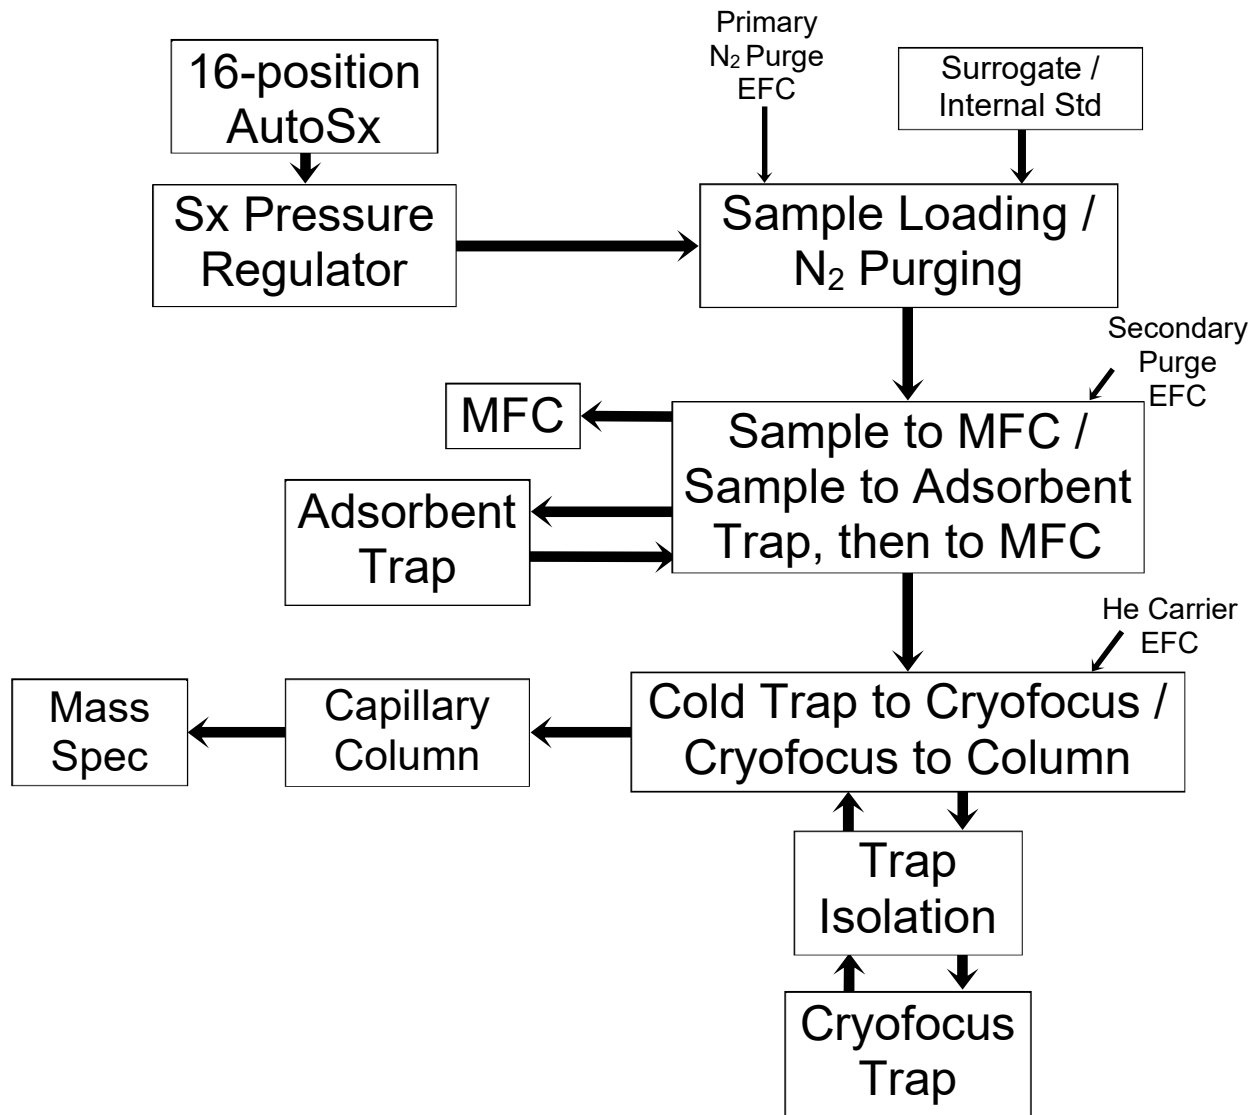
16-position AutoSx

Primary $N_2$ Purge EFC

Surrogate / Internal Std

Sx Pressure Regulator

Sample Loading / $N_2$ Purging

Secondary Purge EFC

MFC

Sample to MFC / Sample to Adsorbent Trap, then to MFC

Adsorbent Trap

He Carrier EFC

Mass Spec

Capillary Column

Cold Trap to Cryofocus / Cryofocus to Column

Trap Isolation

Cryofocus Trap